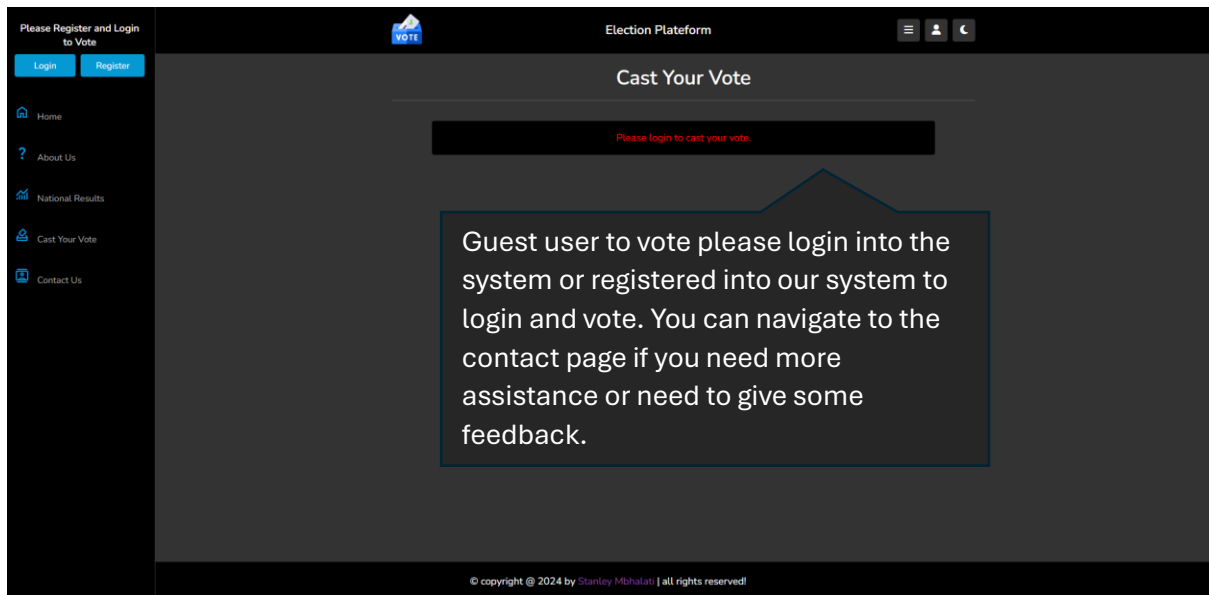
Please Register and Login to Vote

Login Register

Home

About Us

National Results

Cast Your Vote

Contact Us

VOTE

Election Plateform

Cast Your Vote

Please login to cast your vote.

Guest user to vote please login into the system or registered into our system to login and vote. You can navigate to the contact page if you need more assistance or need to give some feedback.

© copyright @ 2024 by Stanley Mbhalati | all rights reserved!